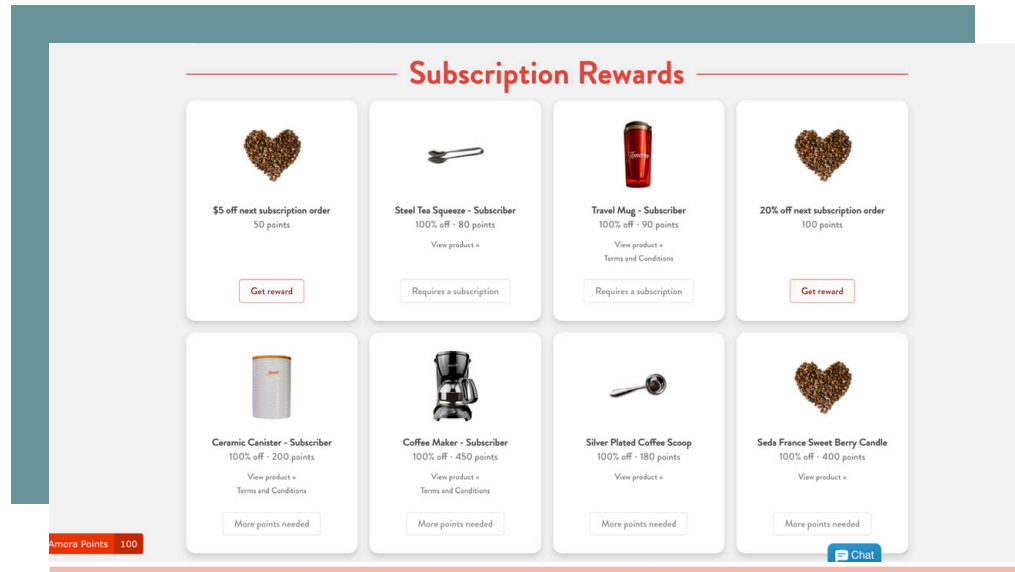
Subscription Rewards

$5 off next subscription order
50 points
Get reward

Steel Tea Squeeze - Subscriber
100% off · 80 points
View product »
Requires a subscription

Travel Mug - Subscriber
100% off · 90 points
View product »
Terms and Conditions
Requires a subscription

20% off next subscription order
100 points
Get reward

Ceramic Canister - Subscriber
100% off · 200 points
View product »
Terms and Conditions
More points needed

Coffee Maker - Subscriber
100% off · 450 points
View product »
Terms and Conditions
More points needed

Silver Plated Coffee Scoop
100% off · 180 points
View product »
More points needed

Seda France Sweet Berry Candle
100% off · 400 points
View product »
More points needed

Amora Points 100

Chat